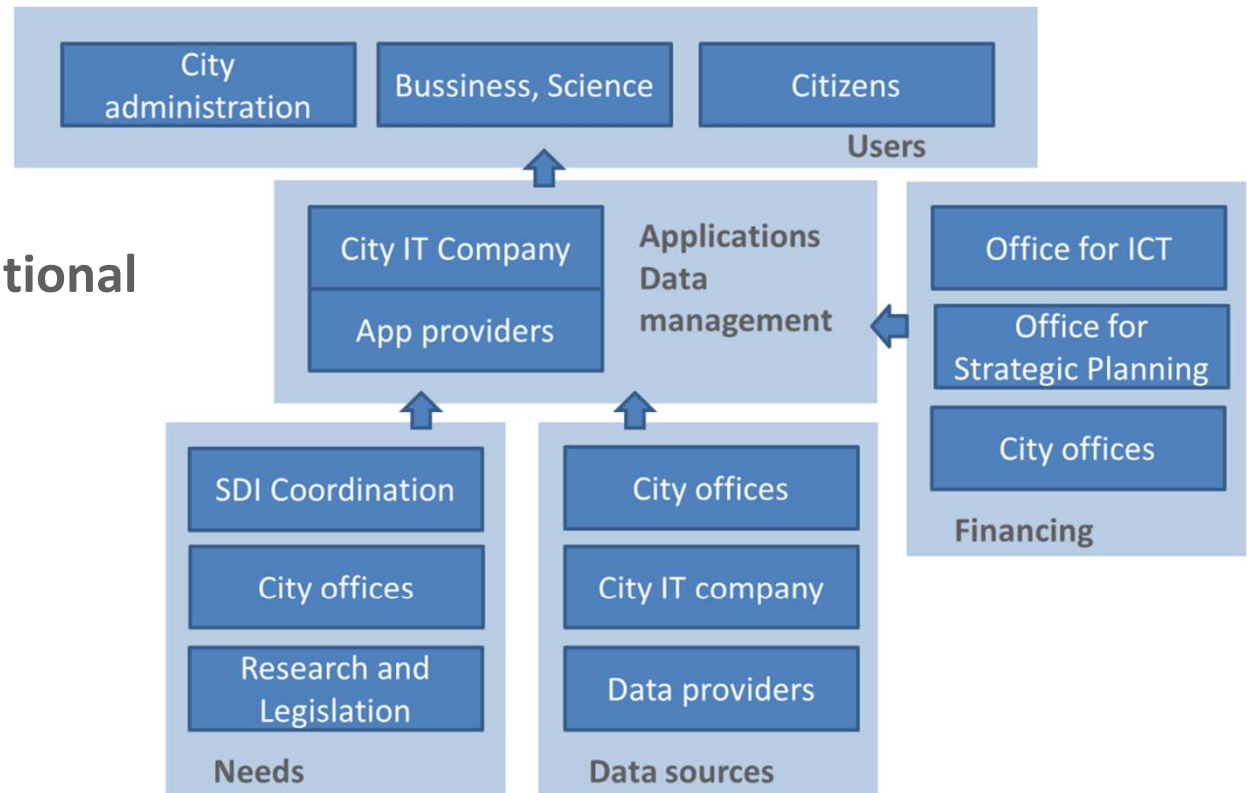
City administration

Bussiness, Science

Citizens

Users

tional

City IT Company

App providers

Applications
Data
management

Office for ICT

Office for Strategic Planning

City offices

Financing

SDI Coordination

City offices

Research and Legislation

Needs

City offices

City IT company

Data providers

Data sources